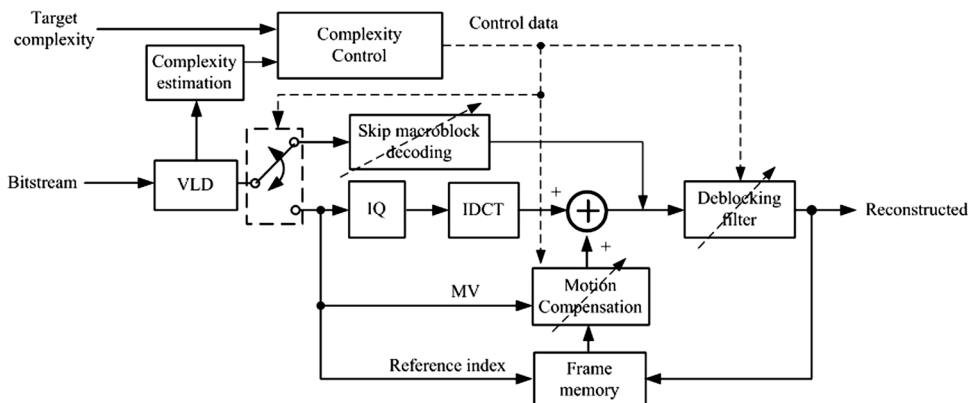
Target complexity

Complexity Control

Control data

Complexity estimation

Skip macroblock decoding

Bitstream

VLD

IQ

IDCT

+

+

Deblocking filter

Reconstructed

MV

Motion Compensation

Reference index

Frame memory